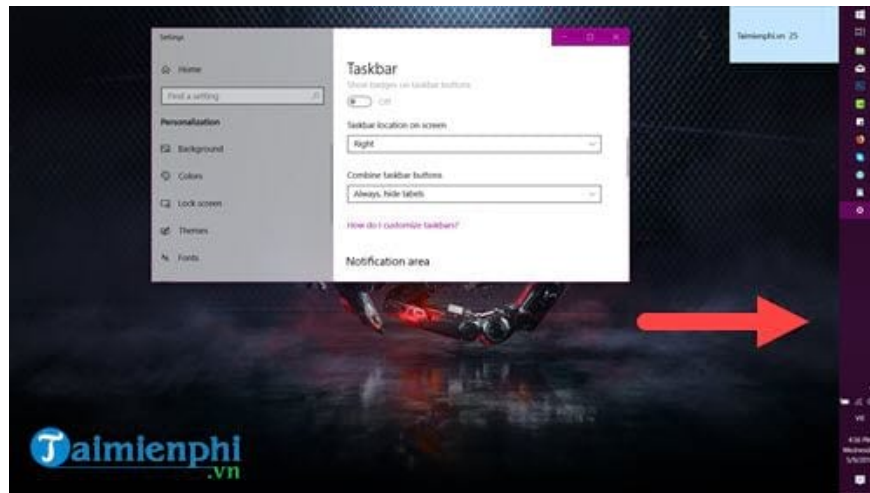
Settings

Home

Find a setting

Personalization

Background

Colors

Lock screen

Themes

Fonts

Taskbar

Show badges on taskbar buttons

Off

Taskbar location on screen

Right

Combine taskbar buttons

Always, hide labels

How do I customize taskbars?

Notification area

Taimienphi.vn 25

VIE

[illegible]

Taimienphi
.vn